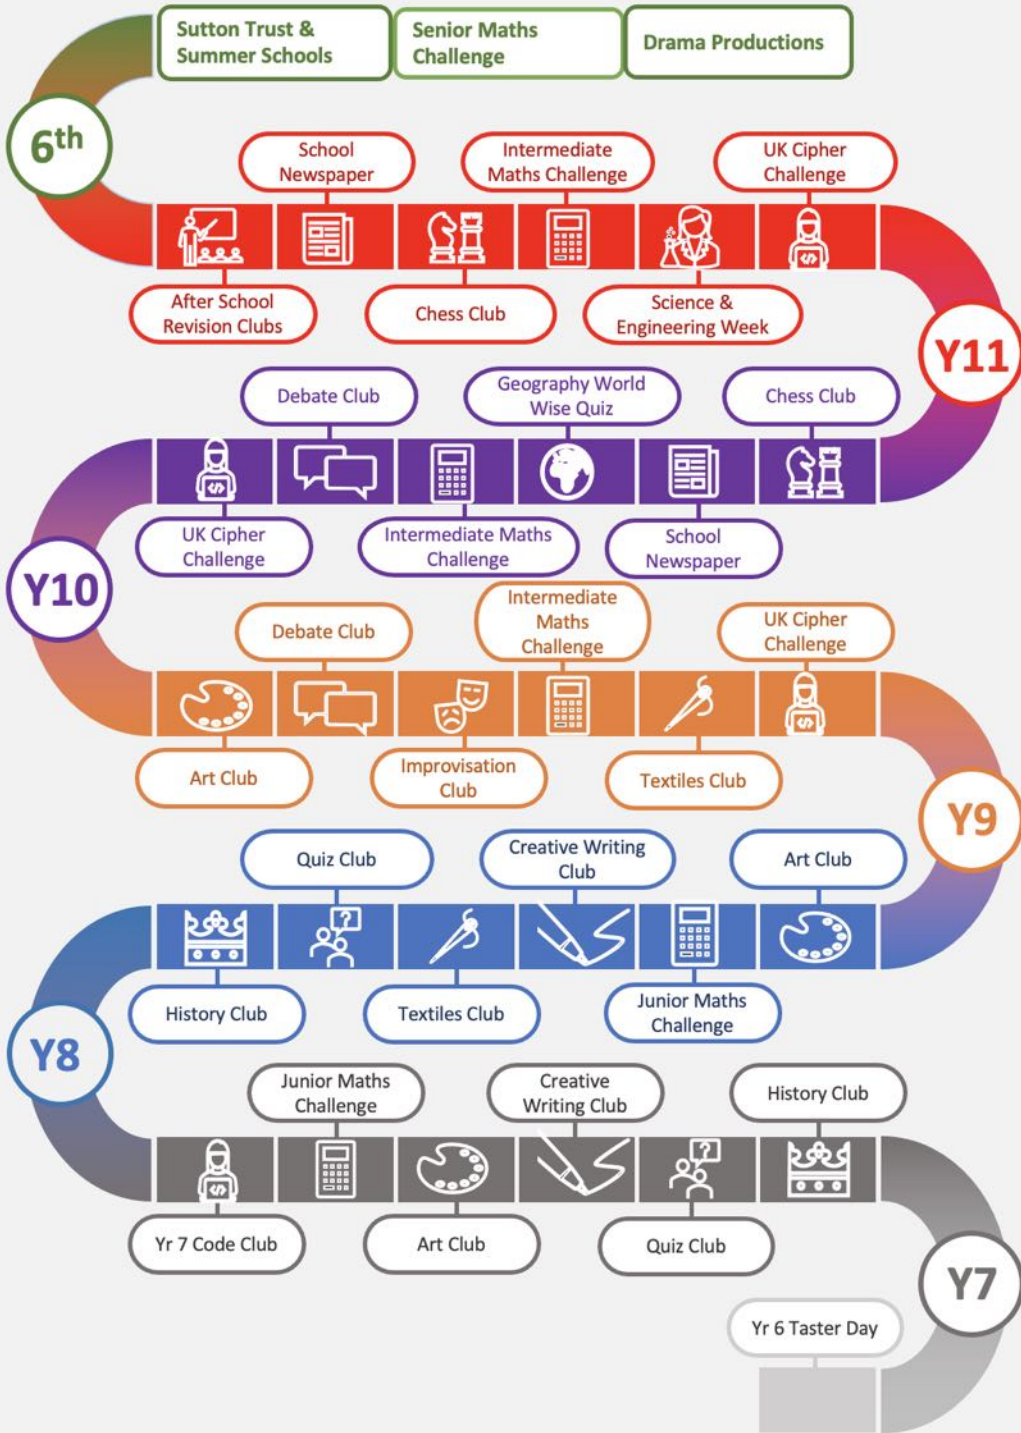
Sutton Trust & Summer Schools

Senior Maths Challenge

Drama Productions

6th

School Newspaper

Intermediate Maths Challenge

UK Cipher Challenge

After School Revision Clubs

Chess Club

Science & Engineering Week

Y11

Debate Club

Geography World Wise Quiz

Chess Club

UK Cipher Challenge

Intermediate Maths Challenge

School Newspaper

Y10

Debate Club

Intermediate Maths Challenge

UK Cipher Challenge

Art Club

Improvisation Club

Textiles Club

Y9

Quiz Club

Creative Writing Club

Art Club

History Club

Textiles Club

Junior Maths Challenge

Y8

Junior Maths Challenge

Creative Writing Club

History Club

Yr 7 Code Club

Art Club

Quiz Club

Y7

Yr 6 Taster Day